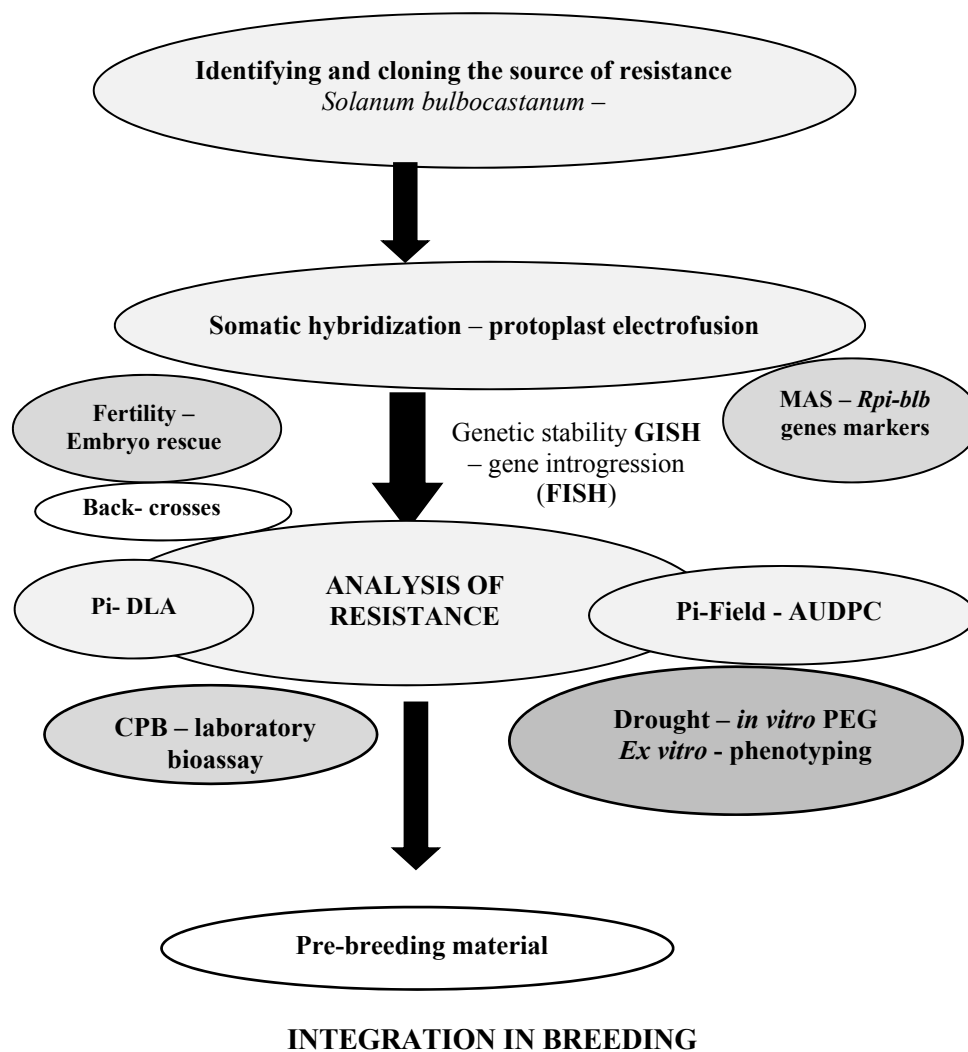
Identifying and cloning the source of resistance
Solanum bulbocastanum –

Somatic hybridization – protoplast electrofusion

Fertility – Embryo rescue

Genetic stability GISH – gene introgression (FISH)

MAS – Rpi-blb genes markers

Back- crosses

Pi- DLA

ANALYSIS OF RESISTANCE

Pi-Field - AUDPC

CPB – laboratory bioassay

Drought – in vitro PEG
Ex vitro - phenotyping

Pre-breeding material

INTEGRATION IN BREEDING